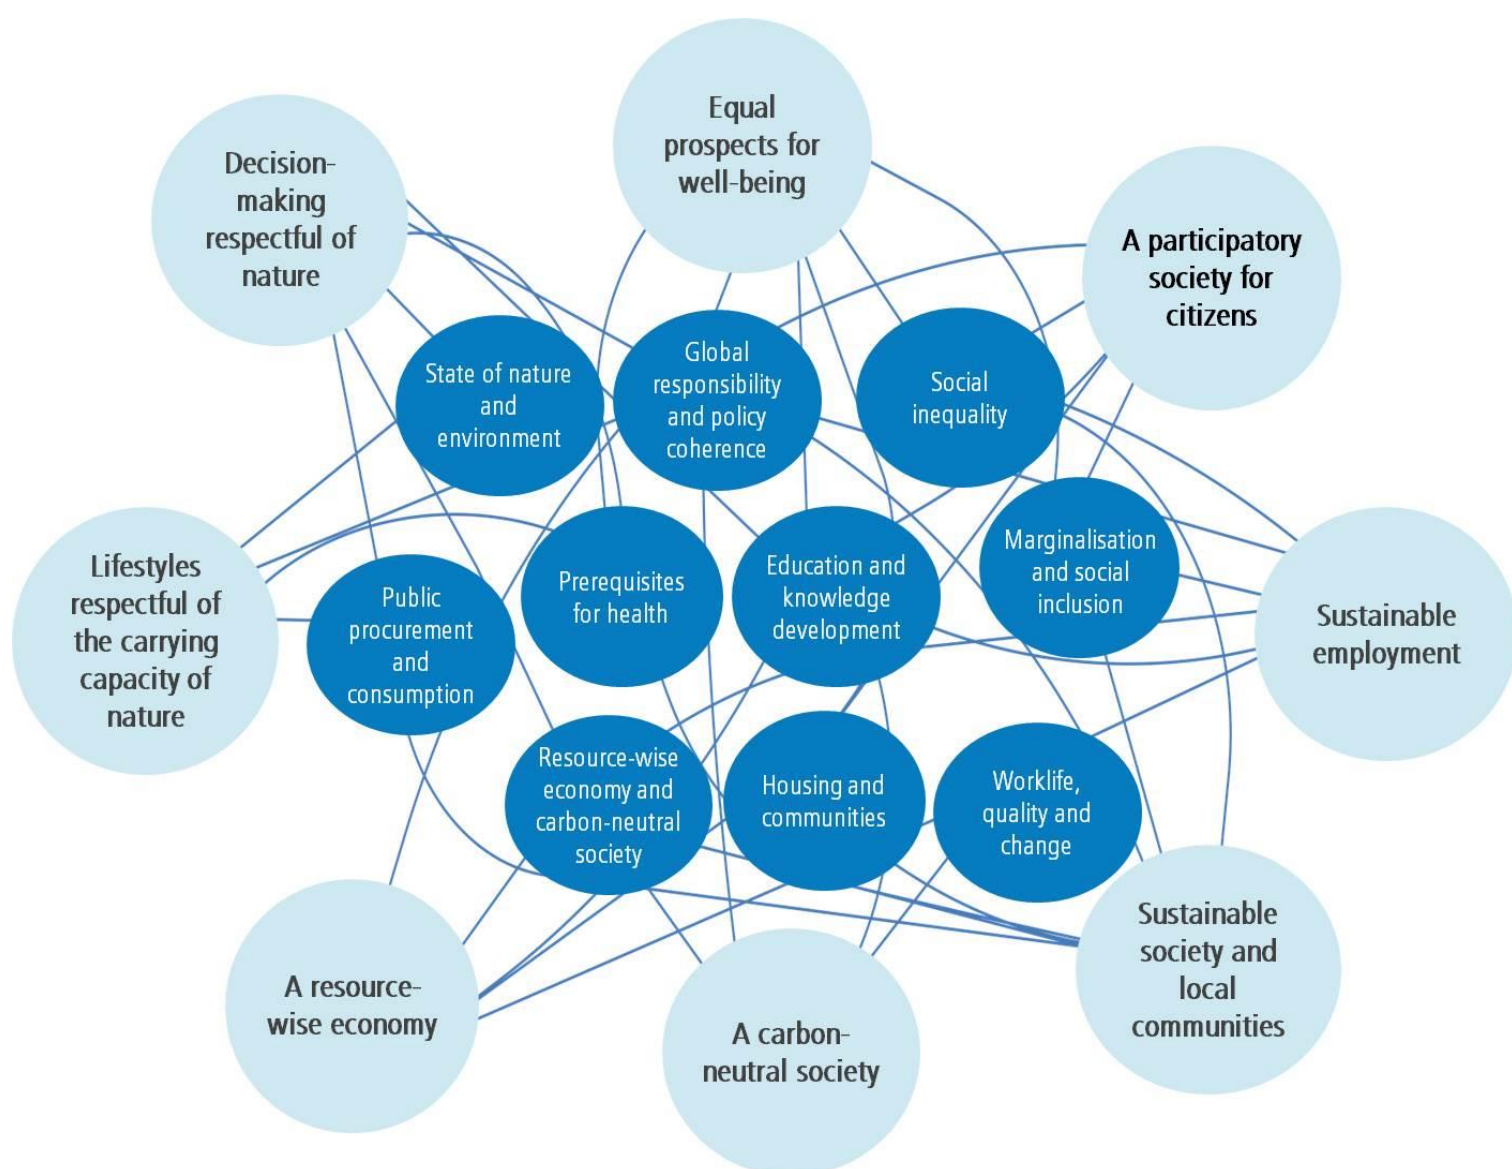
Equal prospects for well-being

Decision-making respectful of nature

A participatory society for citizens

State of nature and environment

Global responsibility and policy coherence

Social inequality

Lifestyles respectful of the carrying capacity of nature

Public procurement and consumption

Prerequisites for health

Education and knowledge development

Marginalisation and social inclusion

Sustainable employment

Resource-wise economy and carbon-neutral society

Housing and communities

Worklife, quality and change

A resource-wise economy

A carbon-neutral society

Sustainable society and local communities